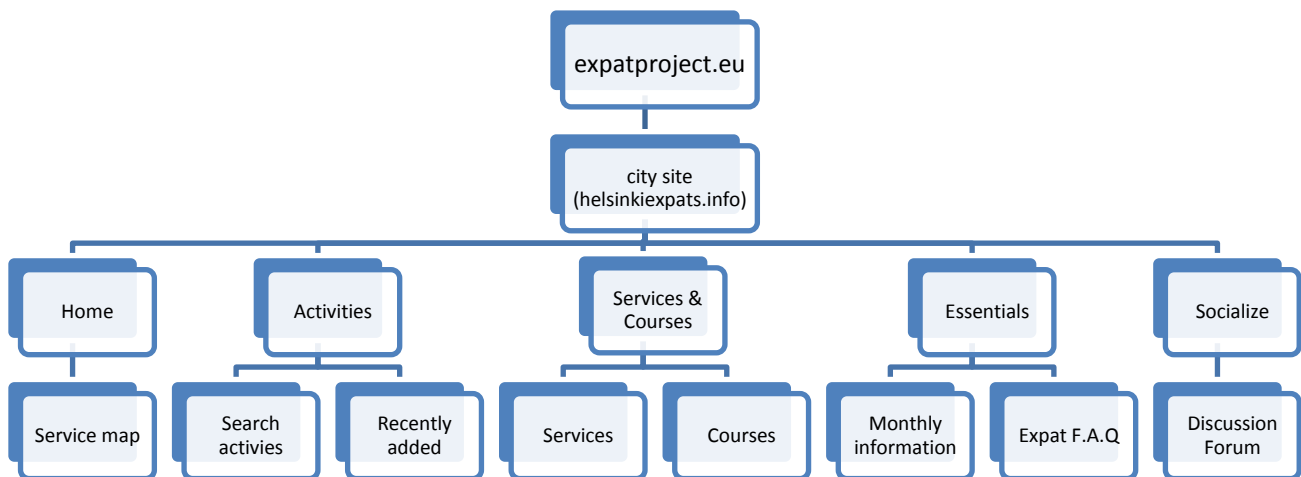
expatproject.eu

city site (helsinkiexpats.info)

Home

Service map

Activities

Search activies

Recently added

Services & Courses

Services

Courses

Essentials

Monthly information

Expat F.A.Q

Socialize

Discussion Forum